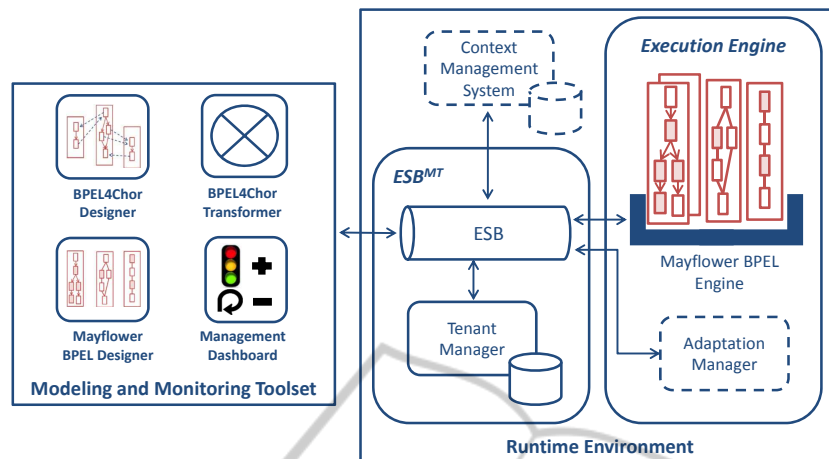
Context Management System

Execution Engine

ESB$^{MT}$

ESB

Mayflower BPEL Engine

Tenant Manager

Adaptation Manager

Runtime Environment

BPEL4Chor Designer

BPEL4Chor Transformer

Mayflower BPEL Designer

Management Dashboard

Modeling and Monitoring Toolset